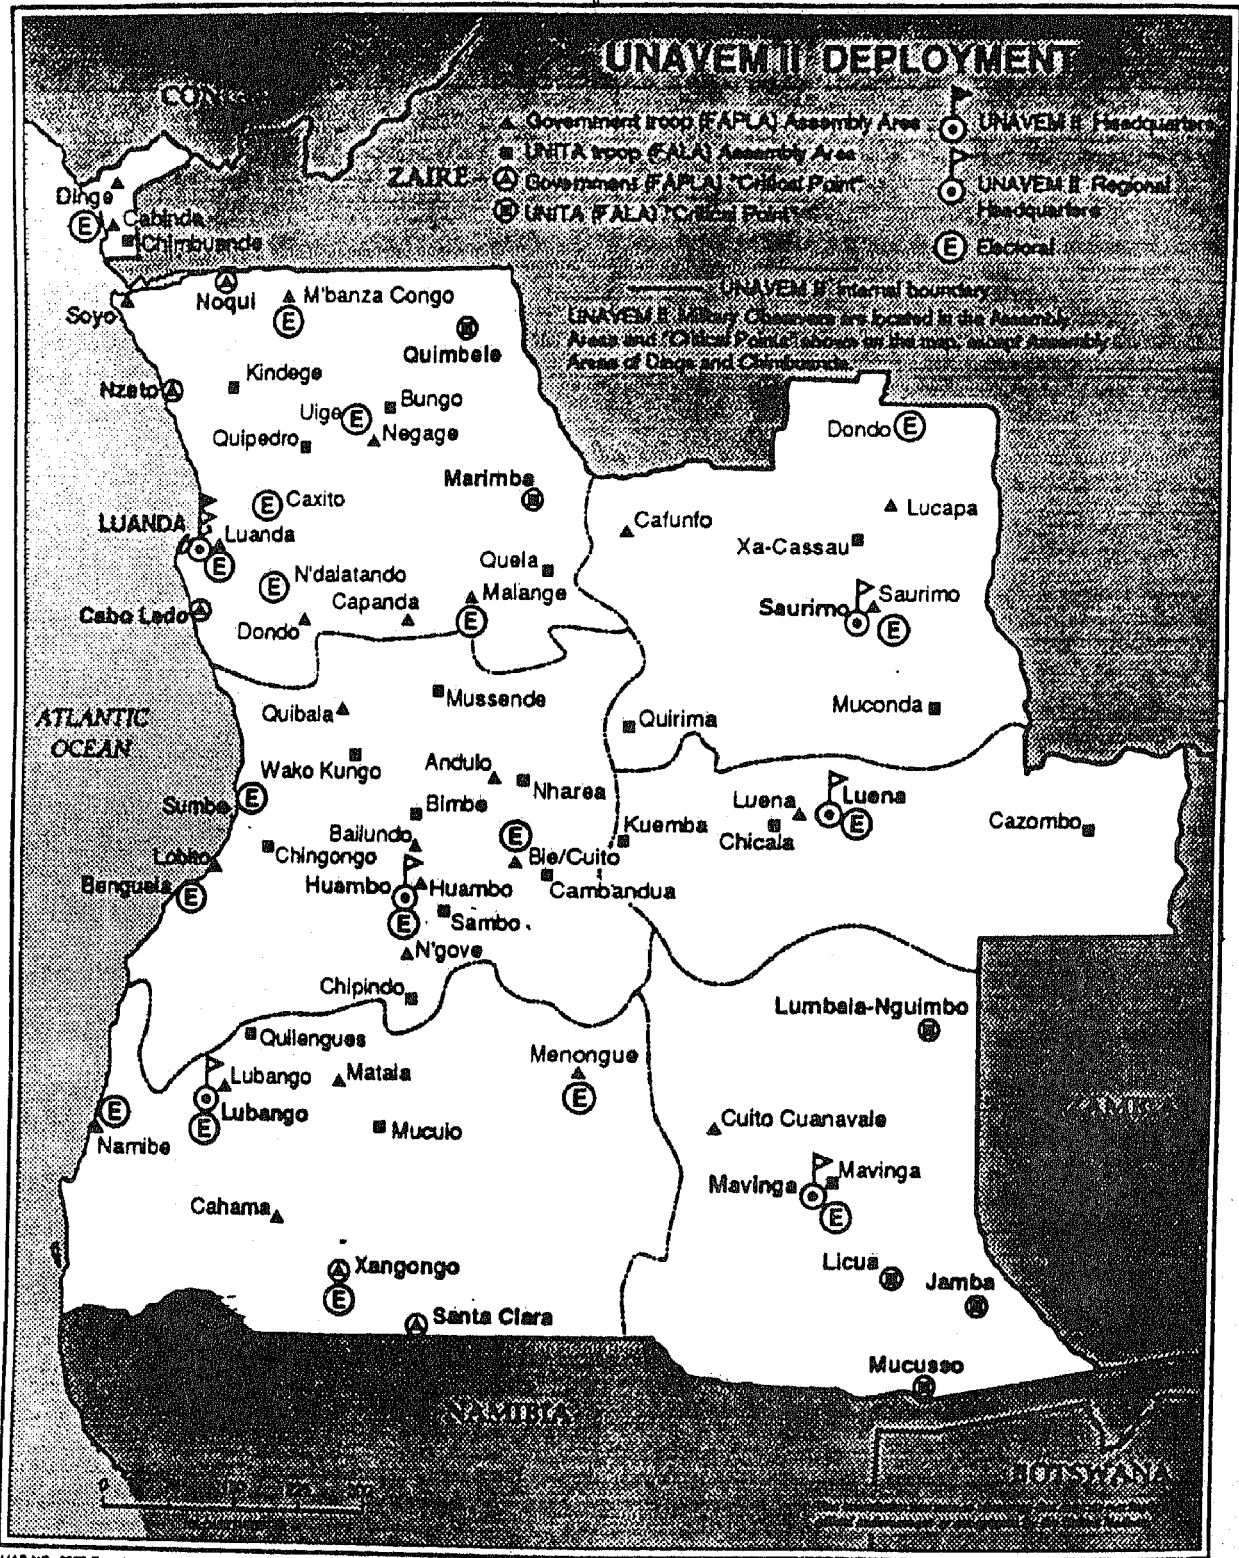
UNAVEM II DEPLOYMENT

CONGO

ZAIRE

Government troop (FAPLA) Assembly Area
UNITA troop (FALA) Assembly Area
Government (FAPLA) "Critical Point"
UNITA (FALA) "Critical Point"

UNAVEM II Headquarters
UNAVEM II Regional Headquarters
Electoral

UNAVEM II internal boundary

UNAVEM II Military Observers are located in the Assembly Areas and "Critical Points" shown on the map, except Assembly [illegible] Areas of Dinge and Chimbuande.

Dinge
Cabinda
Chimbuande
Soyo
Noqui
M'banza Congo
Quimbele
Kindege
Nzeto
Bungo
Uige
Quipedro
Negage
Dondo
Marimba
Lucapa
Caxito
LUANDA
Luanda
Cafunfo
Xa-Cassau
Quela
N'dalatando
Malange
Saurimo
Saurimo
Cabo Ledo
Dondo
Capanda
Mussende
Muconda
ATLANTIC OCEAN
Quibala
Quirima
Wako Kungo
Andulo
Nharea
Sumbe
Bimbe
Luena
Luena
Cazombo
Kuemba
Chicala
Bailundo
Lobito
Chingongo
Bie/Cuito
Benguela
Huambo
Huambo
Cambandua
Sambo
N'gove
Chipindo
Lumbala-Nguimbo
Quilengues
Menongue
Lubango
Matala
Namibe
Lubango
Muculo
Cuito Cuanavale
ZAMBIA
Mavinga
Mavinga
Cahama
Licua
Jamba
Xangongo
Santa Clara
Mucusso
NAMIBIA
BOTSWANA